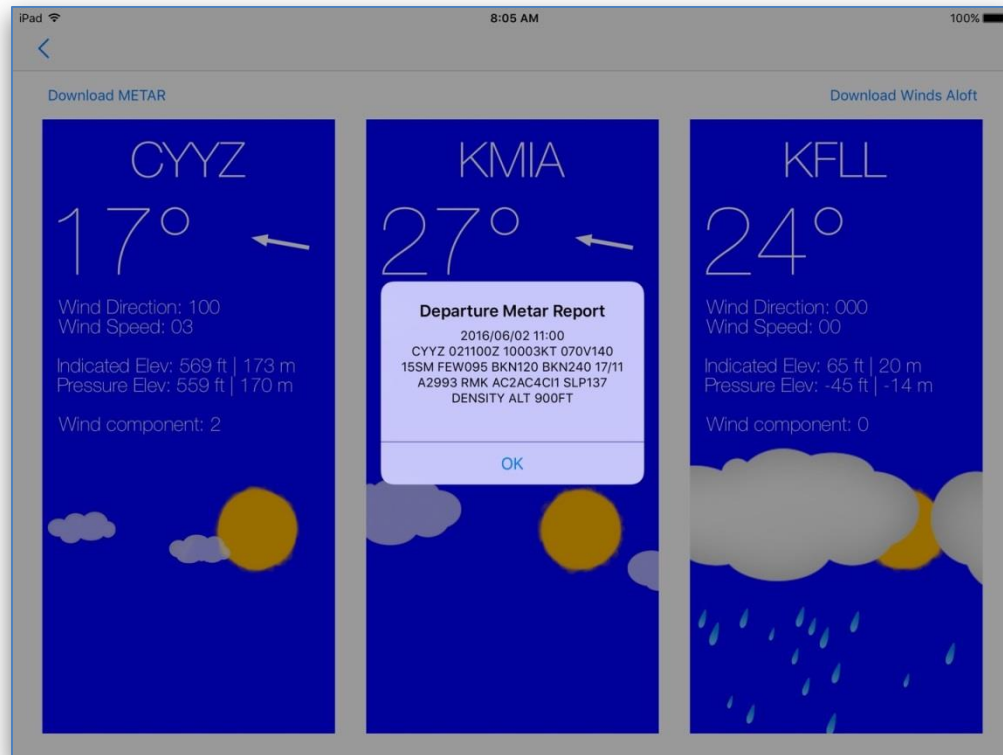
iPad
8:05 AM
100%
<

Download METAR
Download Winds Aloft

CYYZ
17°
Wind Direction: 100
Wind Speed: 03

Indicated Elev: 569 ft | 173 m
Pressure Elev: 559 ft | 170 m

Wind component: 2

KMIA
27°

Departure Metar Report
2016/06/02 11:00
CYYZ 021100Z 10003KT 070V140 15SM FEW095 BKN120 BKN240 17/11 A2993 RMK AC2AC4CI1 SLP137 DENSITY ALT 900FT

OK

KFLL
24°
Wind Direction: 000
Wind Speed: 00

Indicated Elev: 65 ft | 20 m
Pressure Elev: -45 ft | -14 m

Wind component: 0